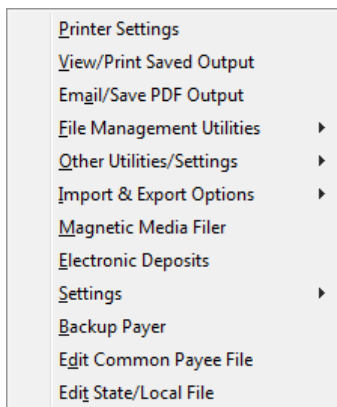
Printer Settings
View/Print Saved Output
Email/Save PDF Output
File Management Utilities
Other Utilities/Settings
Import & Export Options
Magnetic Media Filer
Electronic Deposits
Settings
Backup Payer
Edit Common Payee File
Edit State/Local File